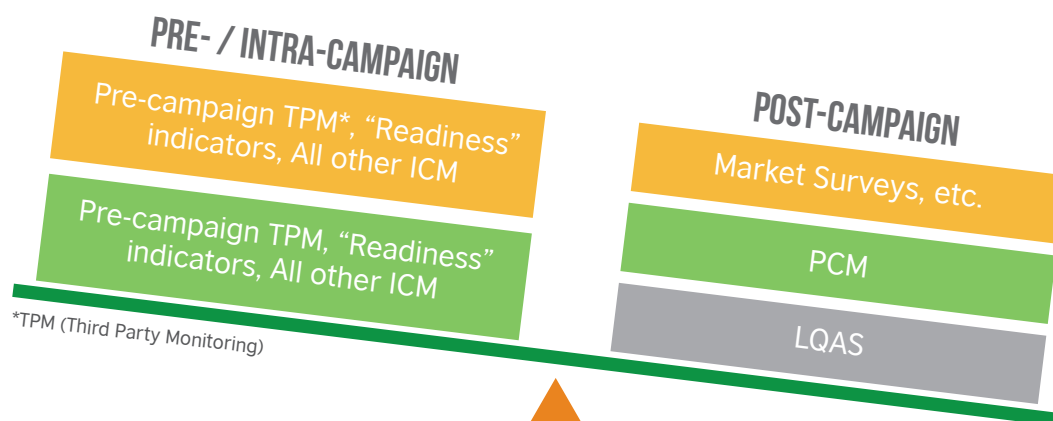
PRE- / INTRA-CAMPAIGN

Pre-campaign TPM*, “Readiness” indicators, All other ICM

Pre-campaign TPM, “Readiness” indicators, All other ICM

*TPM (Third Party Monitoring)

POST-CAMPAIGN

Market Surveys, etc.

PCM

LQAS